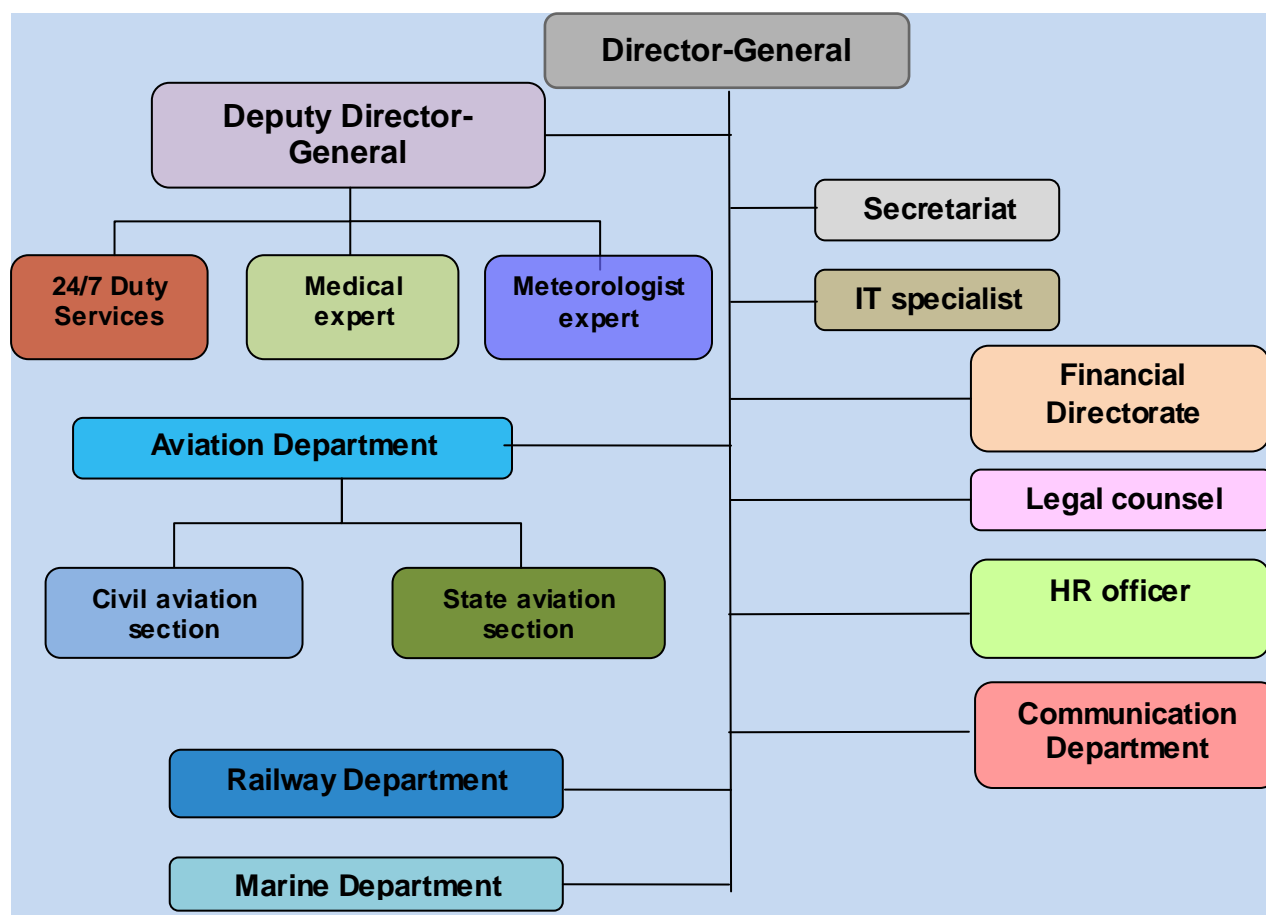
Director-General

Deputy Director-General

24/7 Duty Services

Medical expert

Meteorologist expert

Secretariat

IT specialist

Financial Directorate

Aviation Department

Legal counsel

Civil aviation section

State aviation section

HR officer

Communication Department

Railway Department

Marine Department